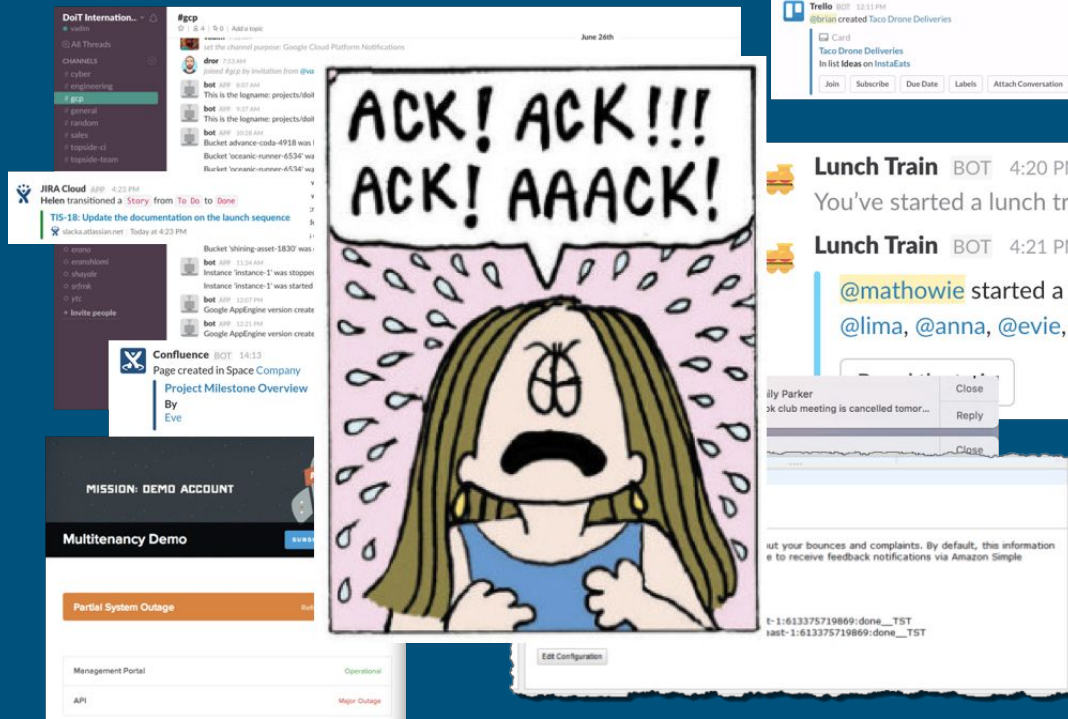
DoiT Internation...
vadim
All Threads
CHANNELS
# cyber
# engineering
# gcp
# general
# random
# sales
# topside-ci
# topside-team
erono
eronshlomi
shayole
srfmk
ytc
+ Invite people

#gcp
☆ | 4 | 0 | Add a topic
June 26th
set the channel purpose: Google Cloud Platform Notifications
dror 7:53 AM
joined #gcp by invitation from @va
bot APP 9:07 AM
This is the logname: projects/doit
bot APP 9:37 AM
This is the logname: projects/doit
bot APP 10:28 AM
Bucket advance-coda-4918 was
Bucket 'oceanic-runner-6534' wa
Bucket 'oceanic-runner-6534' wa
Bucket 'shining-asset-1830' was
bot APP 11:34 AM
Instance 'instance-1' was stoppe
Instance 'instance-1' was started
bot APP 12:07 PM
Google AppEngine version create
bot APP 12:21 PM
Google AppEngine version create

JIRA Cloud APP 4:23 PM
Helen transitioned a Story from To Do to Done
TIS-18: Update the documentation on the launch sequence
slacka.atlassian.net | Today at 4:23 PM

Confluence BOT 14:13
Page created in Space Company
Project Milestone Overview
By
Eve

MISSION: DEMO ACCOUNT
Multitenancy Demo
Partial System Outage
Management Portal Operational
API Major Outage

ACK! ACK!!! ACK! AAACK!

Trello BOT 12:11 PM
@brian created Taco Drone Deliveries
Card
Taco Drone Deliveries
In list Ideas on InstaEats
Join Subscribe Due Date Labels Attach Conversation

Lunch Train BOT 4:20 P
You've started a lunch tr
Lunch Train BOT 4:21 P
@mathowie started a
@lima, @anna, @evie,

ily Parker
k club meeting is cancelled tomor...
Close
Reply
Close

ut your bounces and complaints. By default, this information
e to receive feedback notifications via Amazon Simple

t-1:613375719869:done__TST
ast-1:613375719869:done__TST
Edit Configuration